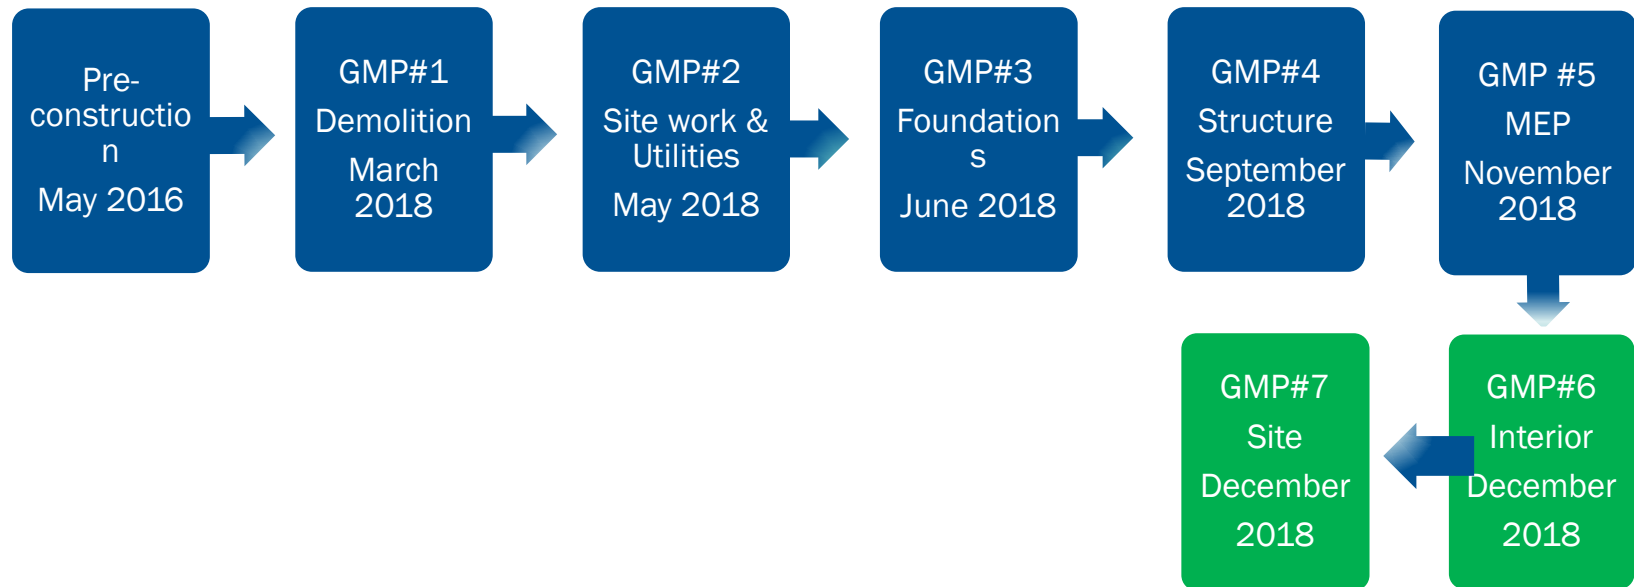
Pre-constructio n

May 2016

GMP#1

Demolition

March 2018

GMP#2

Site work & Utilities

May 2018

GMP#3

Foundation s

June 2018

GMP#4

Structure

September 2018

GMP #5

MEP

November 2018

GMP#6

Interior

December

2018

GMP#7

Site

December

2018